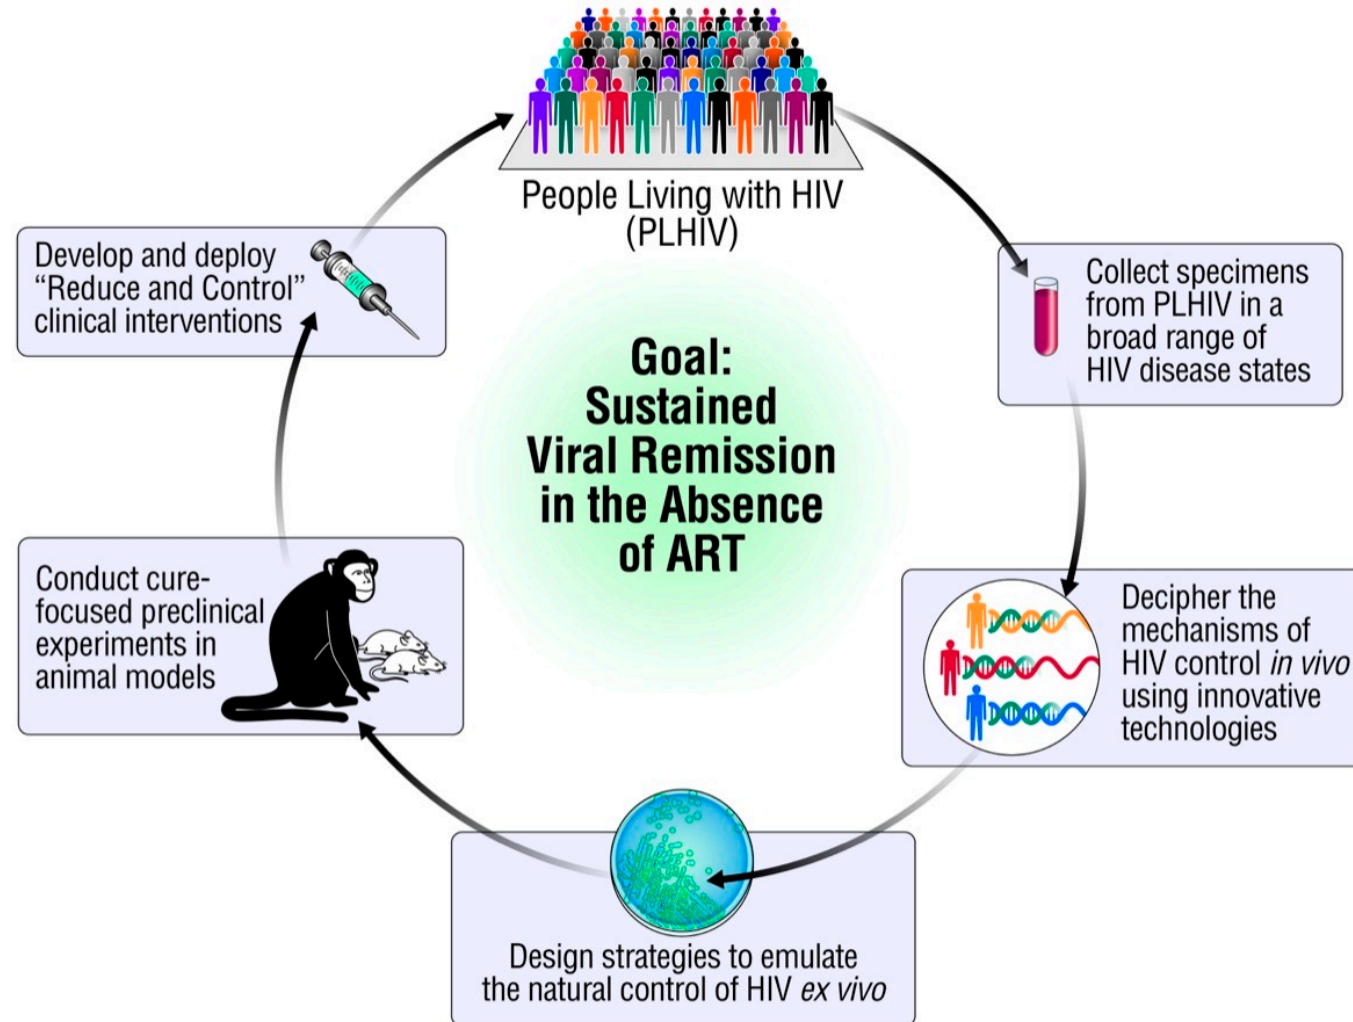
People Living with HIV (PLHIV)

Collect specimens from PLHIV in a broad range of HIV disease states

Decipher the mechanisms of HIV control *in vivo* using innovative technologies

Design strategies to emulate the natural control of HIV *ex vivo*

Conduct cure-focused preclinical experiments in animal models

Develop and deploy "Reduce and Control" clinical interventions

Goal: Sustained Viral Remission in the Absence of ART